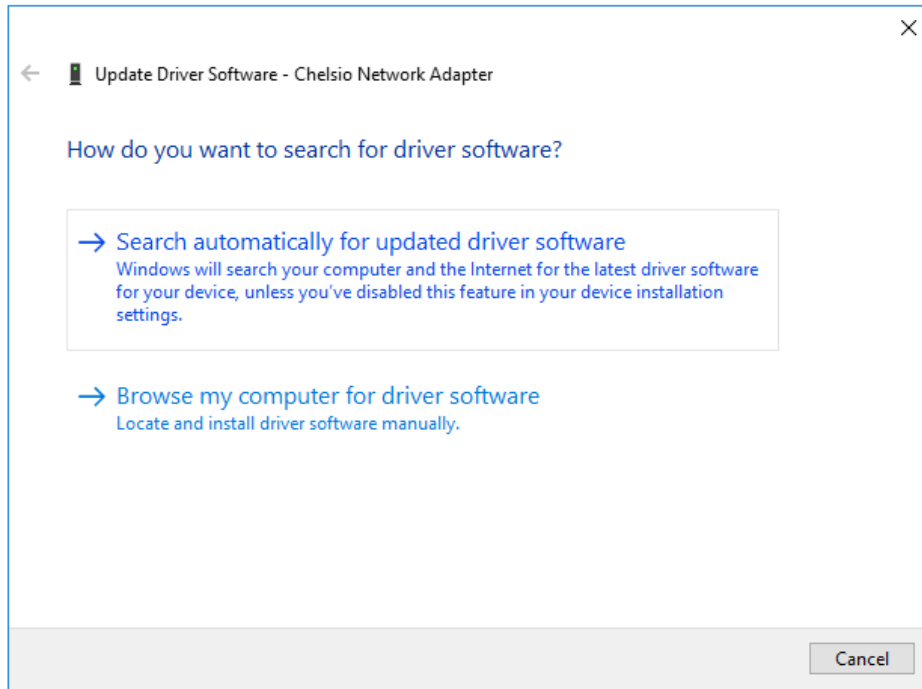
Update Driver Software - Chelsio Network Adapter

How do you want to search for driver software?

→ Search automatically for updated driver software
Windows will search your computer and the Internet for the latest driver software for your device, unless you've disabled this feature in your device installation settings.

→ Browse my computer for driver software
Locate and install driver software manually.

Cancel